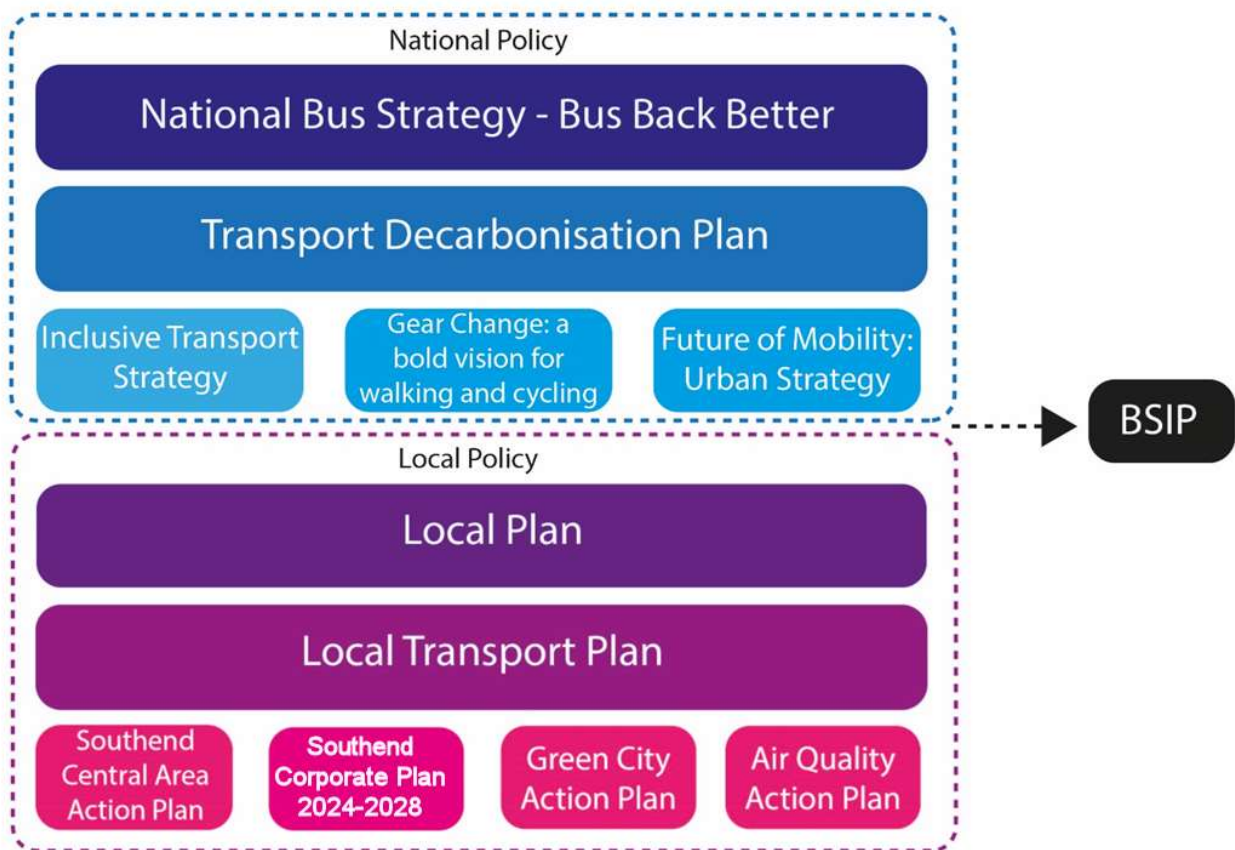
National Policy

National Bus Strategy - Bus Back Better

Transport Decarbonisation Plan

Inclusive Transport Strategy

Gear Change: a bold vision for walking and cycling

Future of Mobility: Urban Strategy

BSIP

Local Policy

Local Plan

Local Transport Plan

Southend Central Area Action Plan

Southend Corporate Plan 2024-2028

Green City Action Plan

Air Quality Action Plan